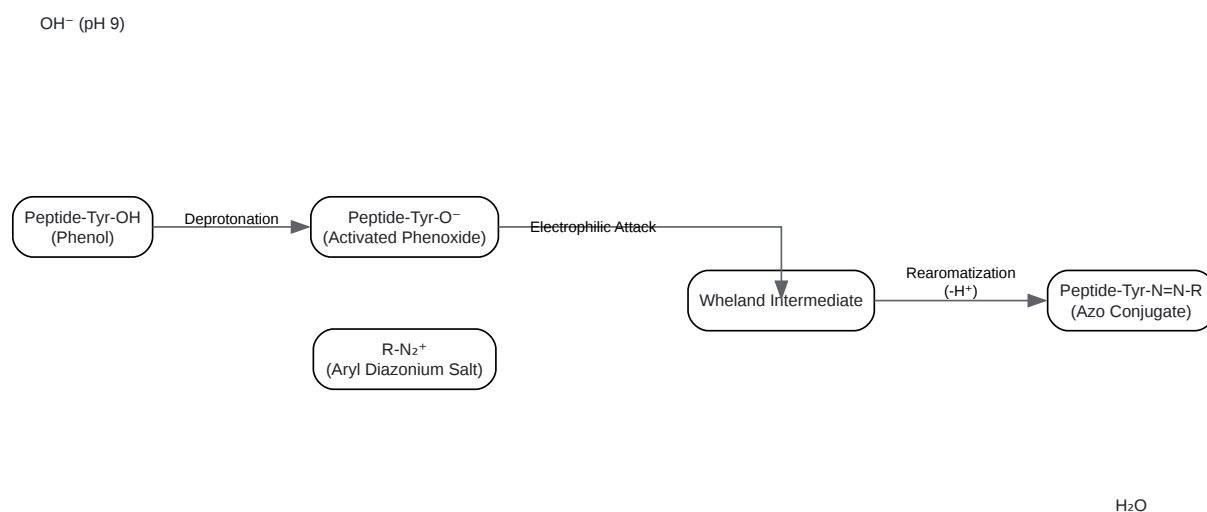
$OH^-$ (pH 9)

Peptide-Tyr-OH (Phenol)

Deprotonation

Peptide-Tyr-$O^-$ (Activated Phenoxide)

Electrophilic Attack

Wheland Intermediate

Rearomatization ($-H^+$)

Peptide-Tyr-N=N-R (Azo Conjugate)

R-$N_2^+$ (Aryl Diazonium Salt)

$H_2O$